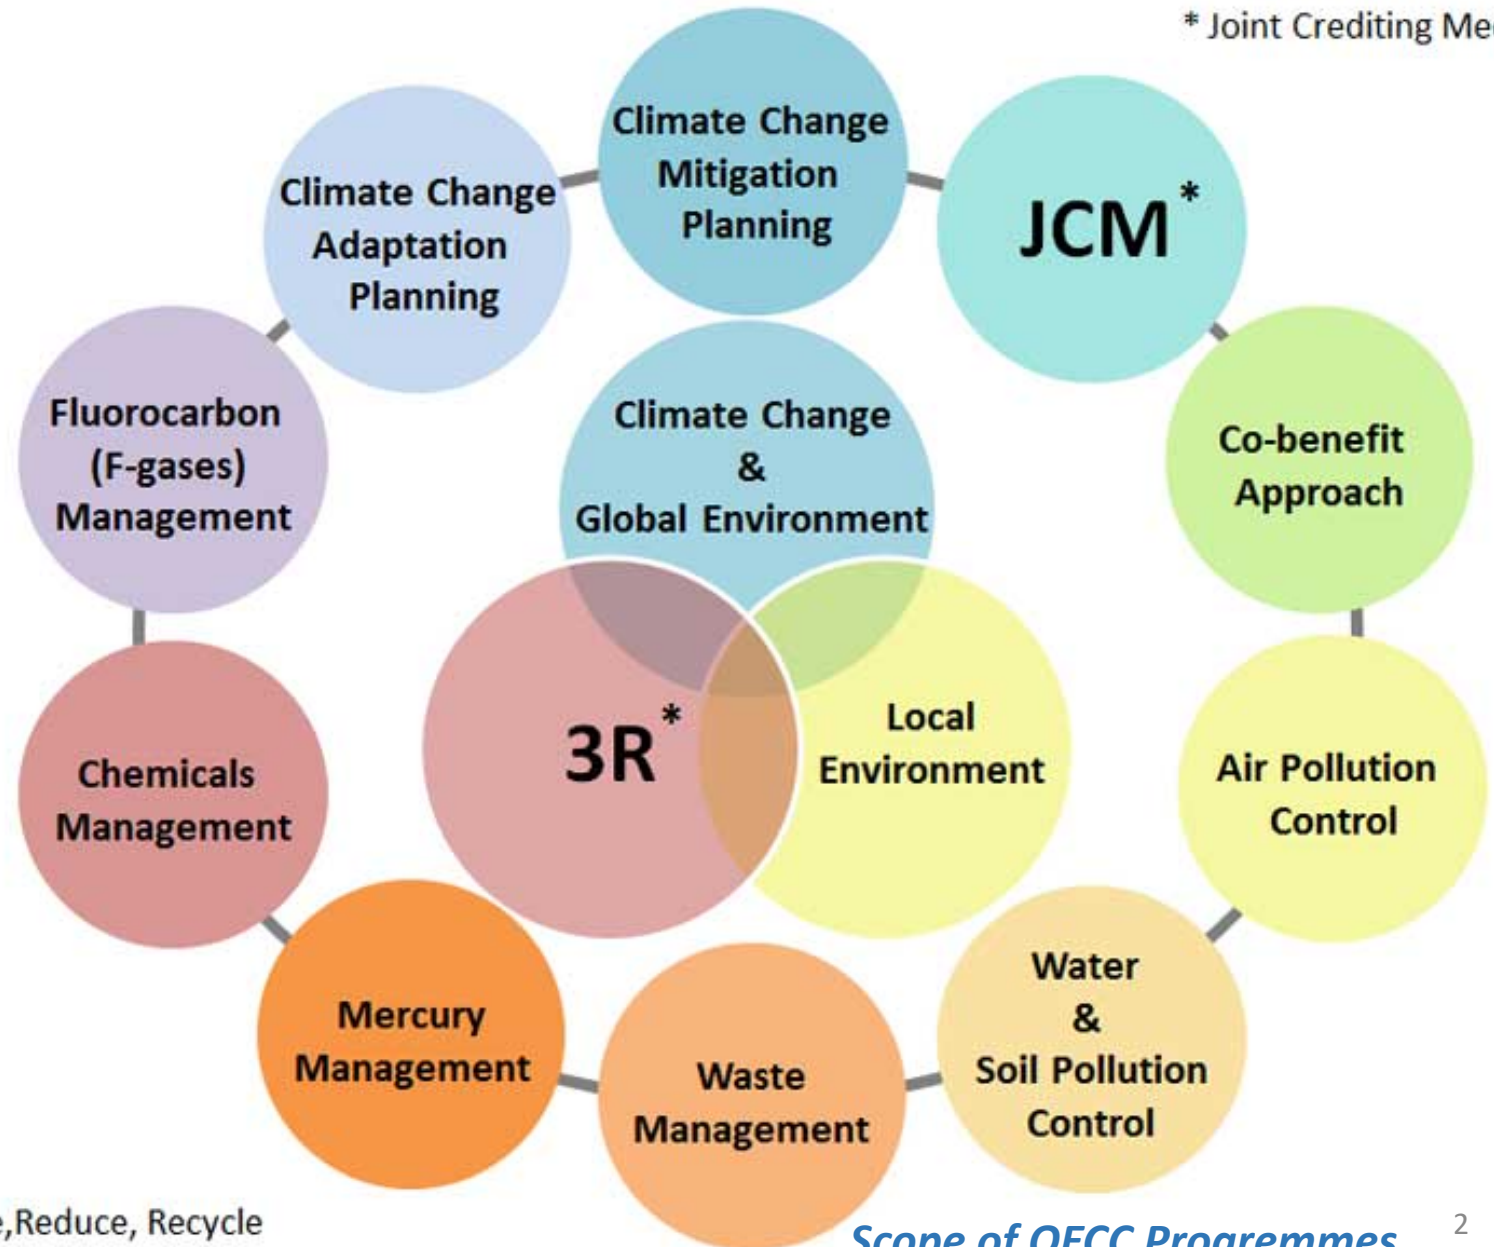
* Joint Crediting Me

Climate Change Adaptation Planning

Climate Change Mitigation Planning

JCM *

Fluorocarbon (F-gases) Management

Climate Change & Global Environment

Co-benefit Approach

3R *

Local Environment

Chemicals Management

Air Pollution Control

Mercury Management

Waste Management

Water & Soil Pollution Control

e,Reduce, Recycle

Scope of OECC Programmes

2